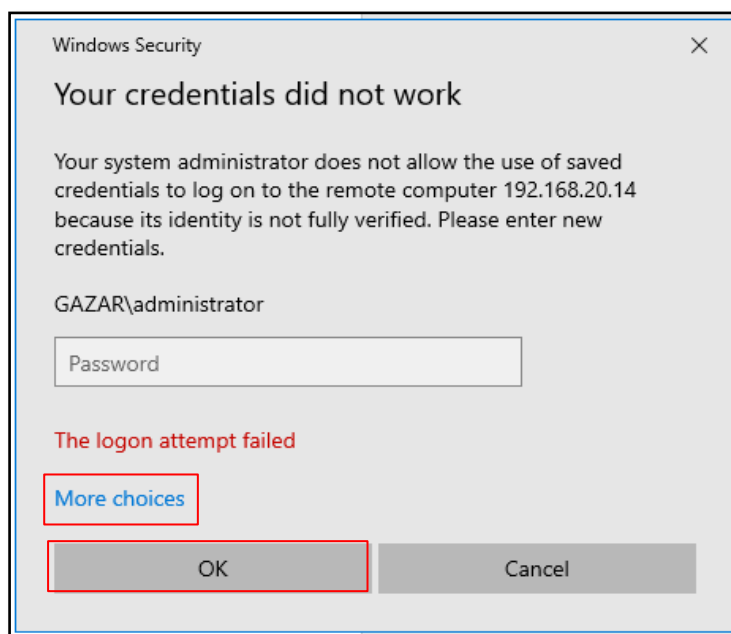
Windows Security

×

Your credentials did not work

Your system administrator does not allow the use of saved credentials to log on to the remote computer 192.168.20.14 because its identity is not fully verified. Please enter new credentials.

GAZAR\administrator

Password

The logon attempt failed

More choices

OK

Cancel